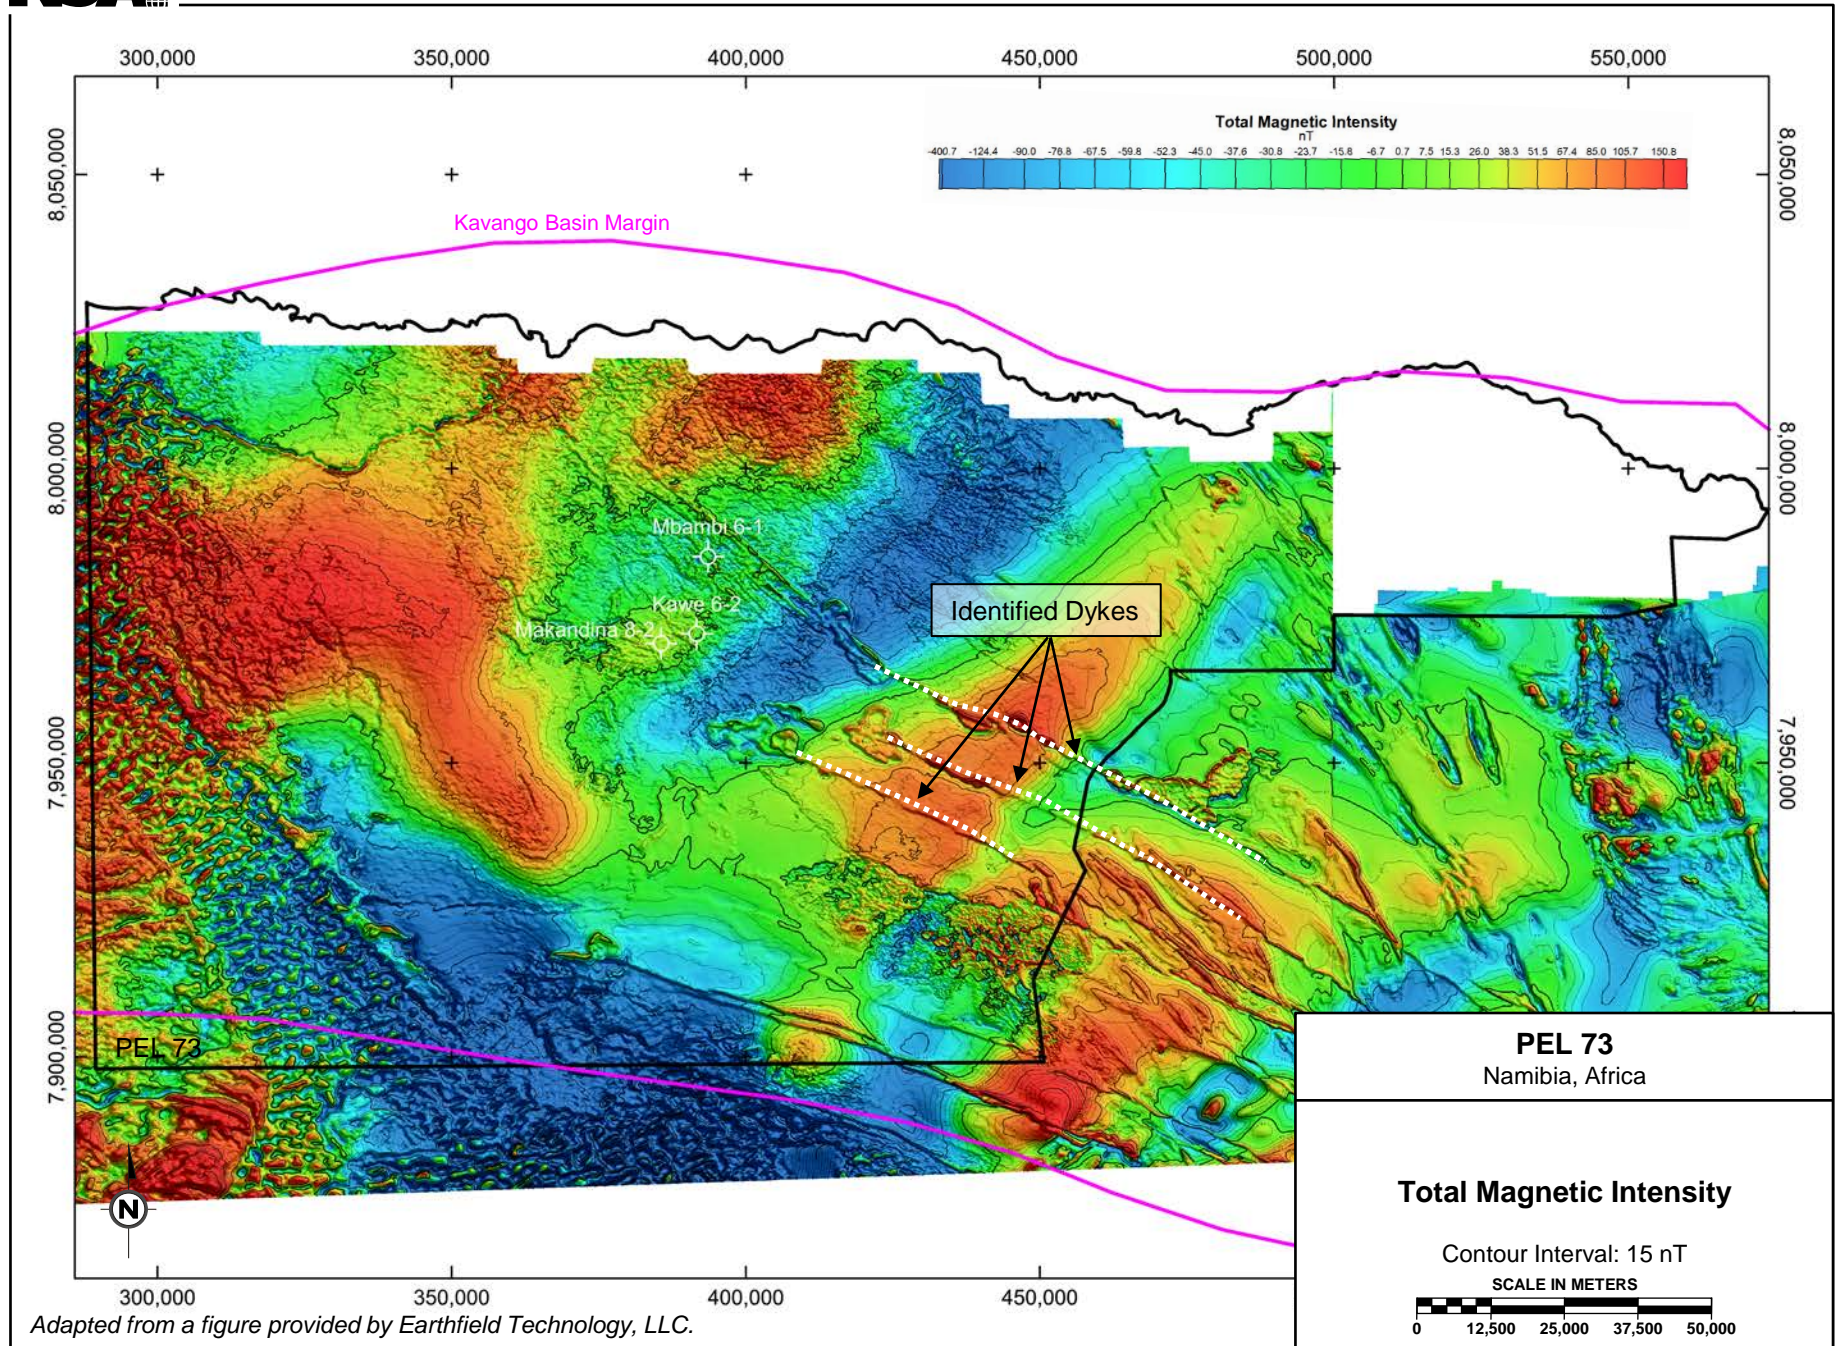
300,000 350,000 400,000 450,000 500,000 550,000

8,050,000 8,000,000 7,950,000 7,900,000

Total Magnetic Intensity
nT
-400.7 -124.4 -90.0 -76.8 -67.5 -59.8 -52.3 -45.0 -37.6 -30.8 -23.7 -15.8 -6.7 0.7 7.5 15.3 26.0 38.3 51.5 67.4 85.0 105.7 150.8

Kavango Basin Margin

Mbambi 6-1
Kawe 6-2
Makandina 8-2

Identified Dykes

PEL 73

N

8,050,000 8,000,000 7,950,000

PEL 73
Namibia, Africa

Total Magnetic Intensity

Contour Interval: 15 nT
SCALE IN METERS
0 12,500 25,000 37,500 50,000

300,000 350,000 400,000 450,000

Adapted from a figure provided by Earthfield Technology, LLC.